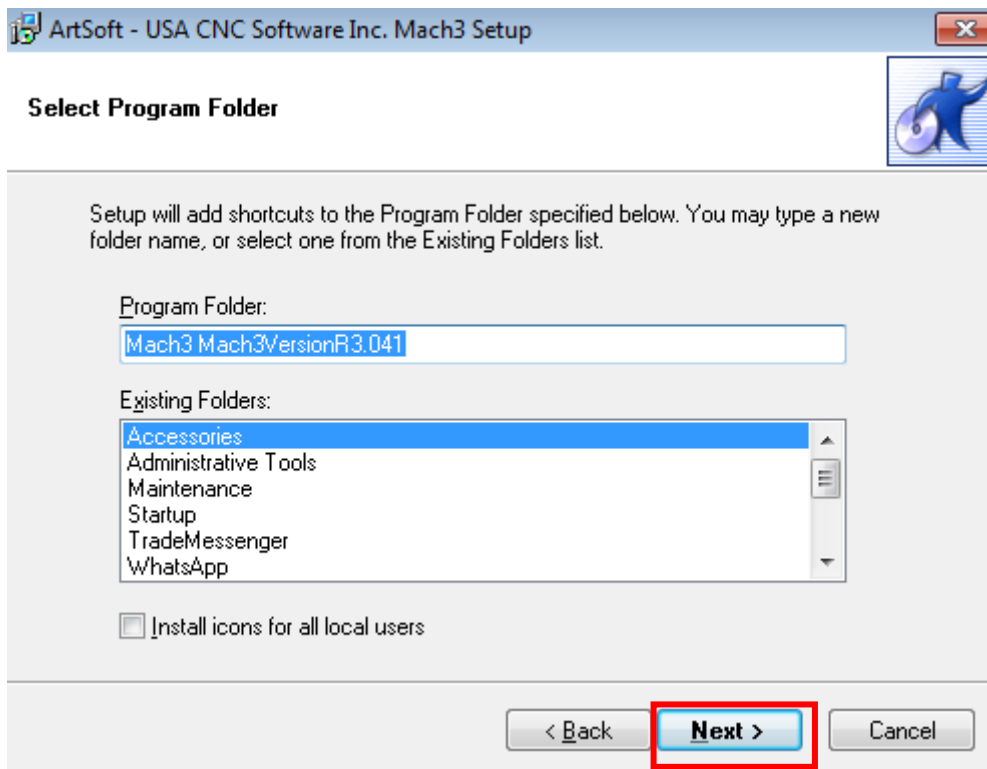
ArtSoft - USA CNC Software Inc. Mach3 Setup

Select Program Folder

Setup will add shortcuts to the Program Folder specified below. You may type a new folder name, or select one from the Existing Folders list.

Program Folder:
Mach3 Mach3VersionR3.041

Existing Folders:
Accessories
Administrative Tools
Maintenance
Startup
TradeMessenger
WhatsApp

Install icons for all local users

< Back
Next >
Cancel